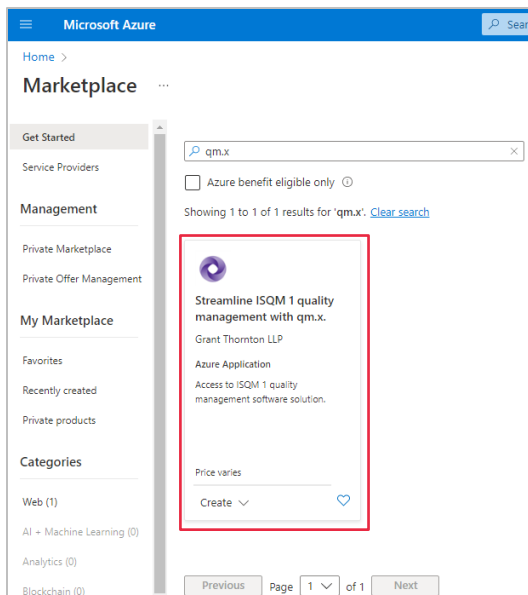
Microsoft Azure

Sear

Home >

Marketplace ···

Get Started

Service Providers

Management

Private Marketplace

Private Offer Management

My Marketplace

Favorites

Recently created

Private products

Categories

Web (1)

AI + Machine Learning (0)

Analytics (0)

Blockchain (0)

qm.x

Azure benefit eligible only

Showing 1 to 1 of 1 results for 'qm.x'. Clear search

Streamline ISQM 1 quality management with qm.x.

Grant Thornton LLP

Azure Application

Access to ISQM 1 quality management software solution.

Price varies

Create

Previous

Page 1 of 1

Next